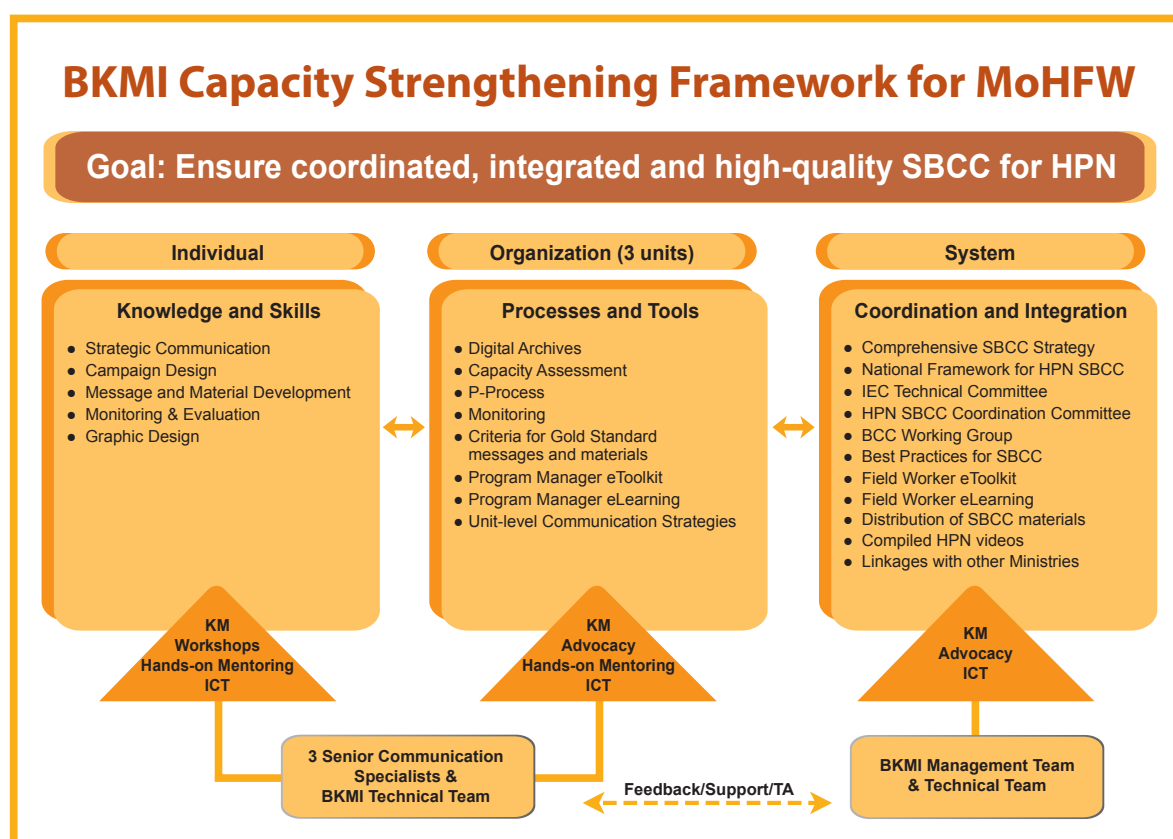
BKMI Capacity Strengthening Framework for MoHFW

Goal: Ensure coordinated, integrated and high-quality SBCC for HPN

Individual

Knowledge and Skills

- Strategic Communication
- Campaign Design
- Message and Material Development
- Monitoring & Evaluation
- Graphic Design

KM
Workshops
Hands-on Mentoring
ICT

Organization (3 units)

Processes and Tools

- Digital Archives
- Capacity Assessment
- P-Process
- Monitoring
- Criteria for Gold Standard messages and materials
- Program Manager eToolkit
- Program Manager eLearning
- Unit-level Communication Strategies

KM
Advocacy
Hands-on Mentoring
ICT

System

Coordination and Integration

- Comprehensive SBCC Strategy
- National Framework for HPN SBCC
- IEC Technical Committee
- HPN SBCC Coordination Committee
- BCC Working Group
- Best Practices for SBCC
- Field Worker eToolkit
- Field Worker eLearning
- Distribution of SBCC materials
- Compiled HPN videos
- Linkages with other Ministries

KM
Advocacy
ICT

3 Senior Communication Specialists & BKMI Technical Team

Feedback/Support/TA

BKMI Management Team & Technical Team